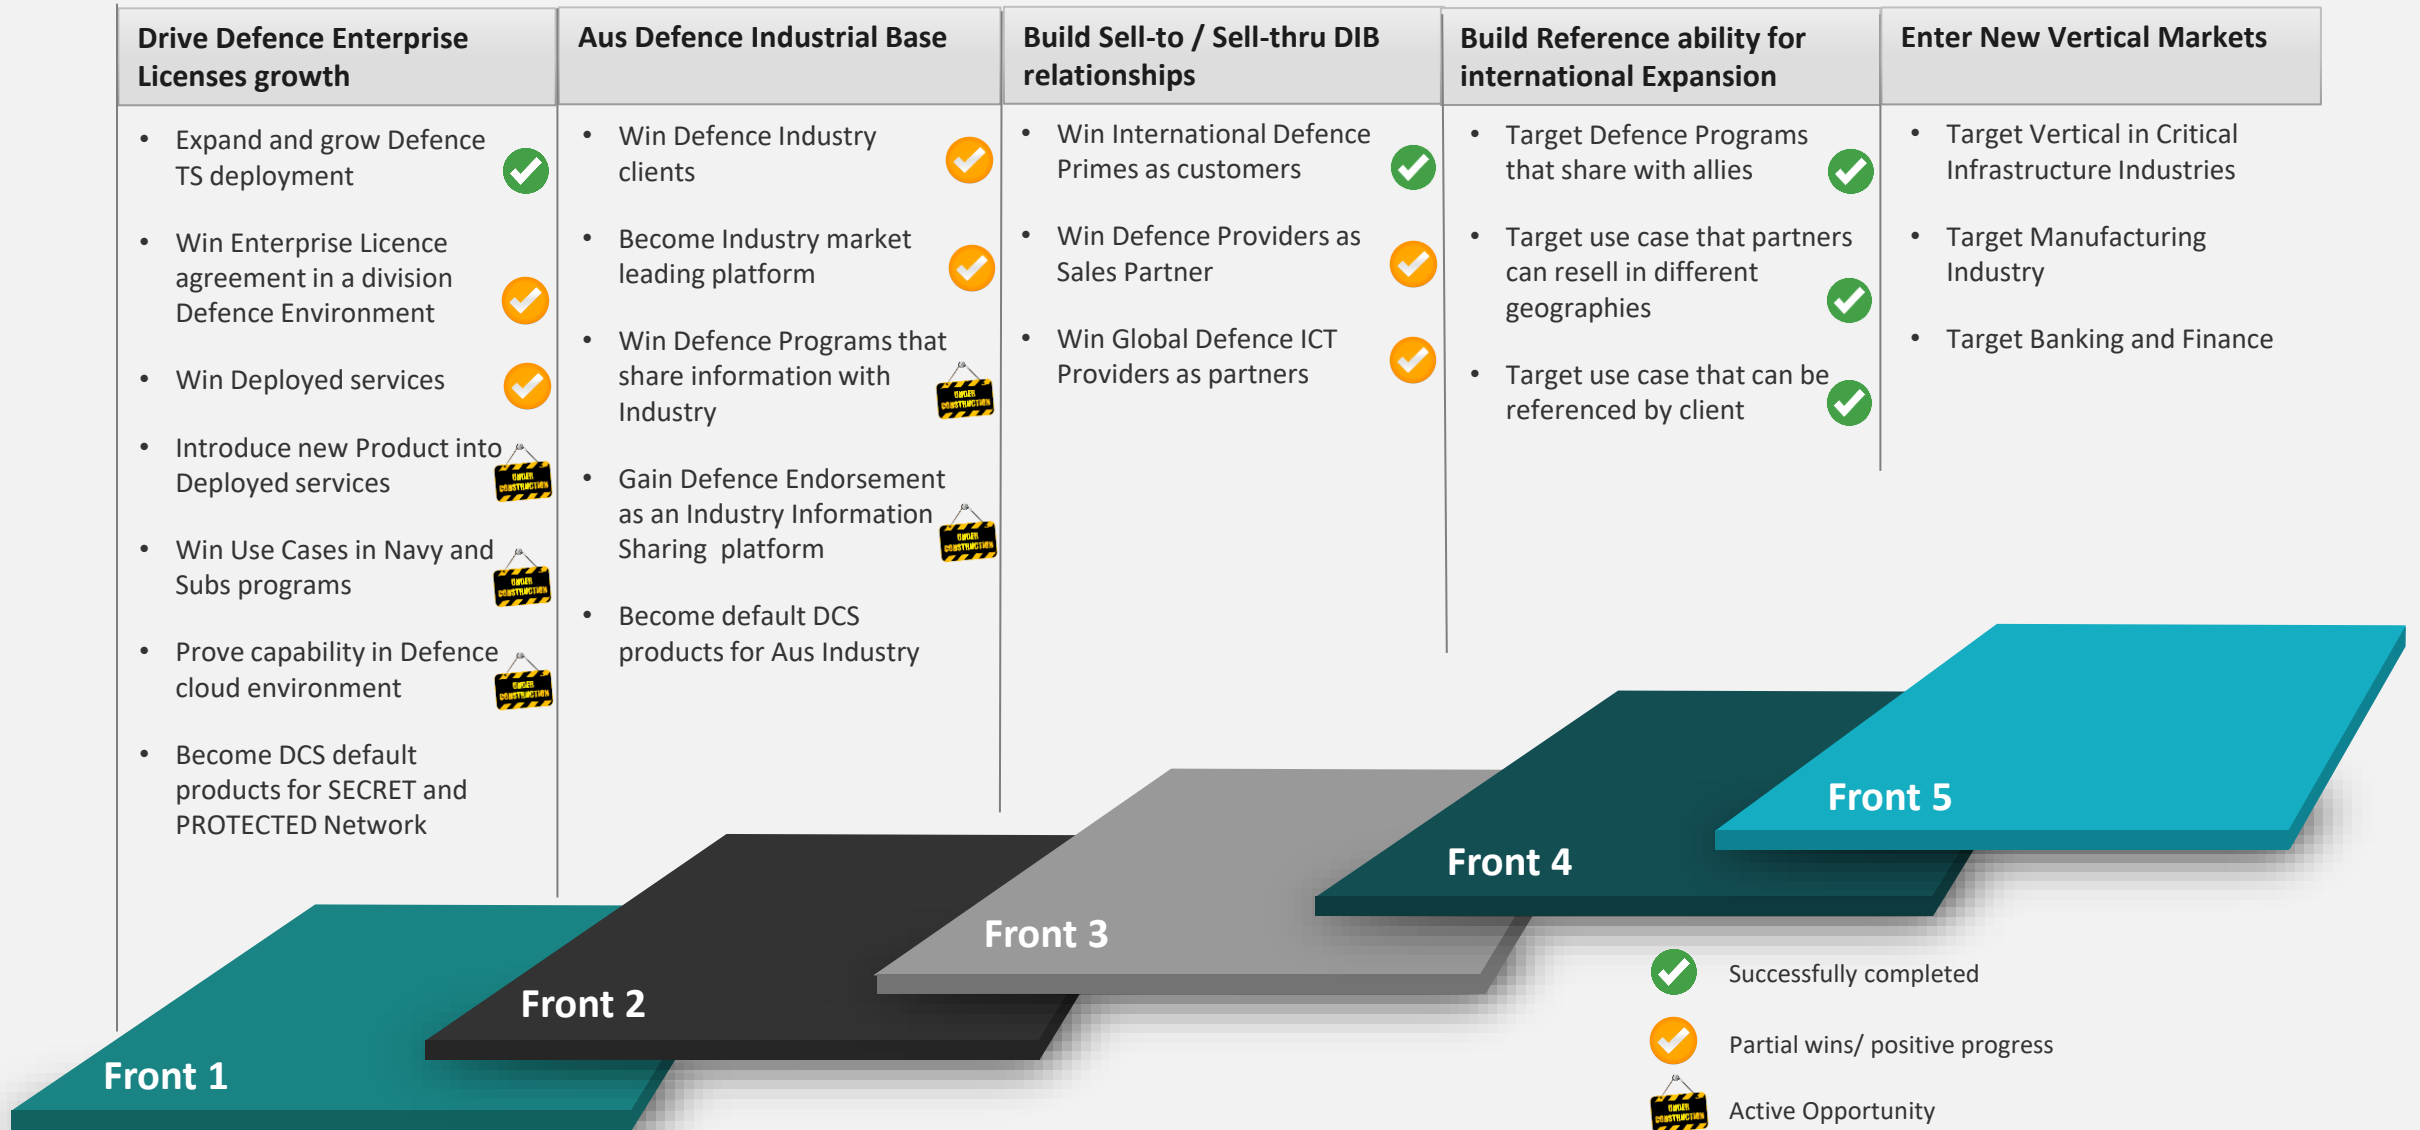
Drive Defence Enterprise Licenses growth

- Expand and grow Defence TS deployment
- Win Enterprise Licence agreement in a division Defence Environment
- Win Deployed services
- Introduce new Product into Deployed services
- Win Use Cases in Navy and Subs programs
- Prove capability in Defence cloud environment
- Become DCS default products for SECRET and PROTECTED Network

Aus Defence Industrial Base

- Win Defence Industry clients
- Become Industry market leading platform
- Win Defence Programs that share information with Industry
- Gain Defence Endorsement as an Industry Information Sharing platform
- Become default DCS products for Aus Industry

Build Sell-to / Sell-thru DIB relationships

- Win International Defence Primes as customers
- Win Defence Providers as Sales Partner
- Win Global Defence ICT Providers as partners

Build Reference ability for international Expansion

- Target Defence Programs that share with allies
- Target use case that partners can resell in different geographies
- Target use case that can be referenced by client

Enter New Vertical Markets

- Target Vertical in Critical Infrastructure Industries
- Target Manufacturing Industry
- Target Banking and Finance

Front 1
Front 2
Front 3
Front 4
Front 5

Successfully completed
Partial wins/ positive progress
Active Opportunity